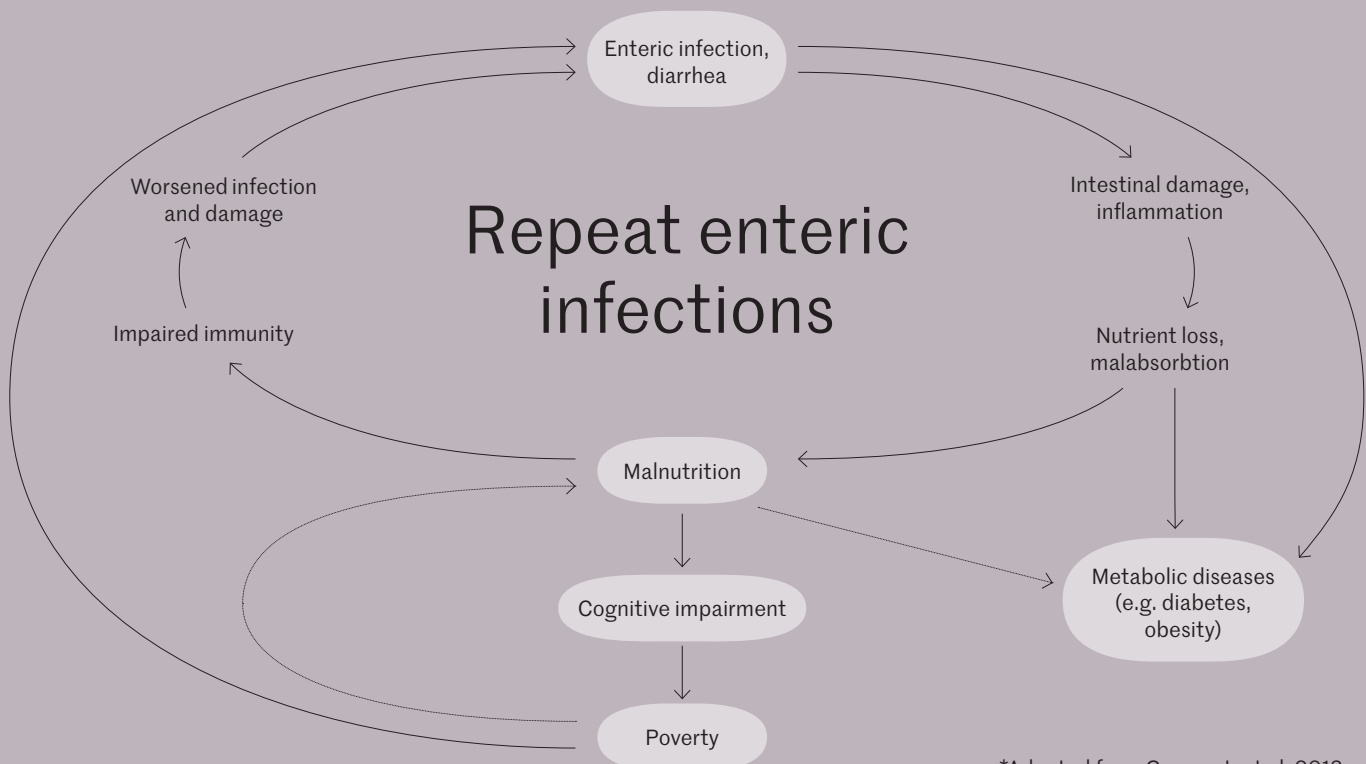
Enteric infection, diarrhea

Worsened infection and damage

Intestinal damage, inflammation

Repeat enteric infections

Impaired immunity

Nutrient loss, malabsorbtion

Malnutrition

Cognitive impairment

Metabolic diseases (e.g. diabetes, obesity)

Poverty

*Adapted from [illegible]